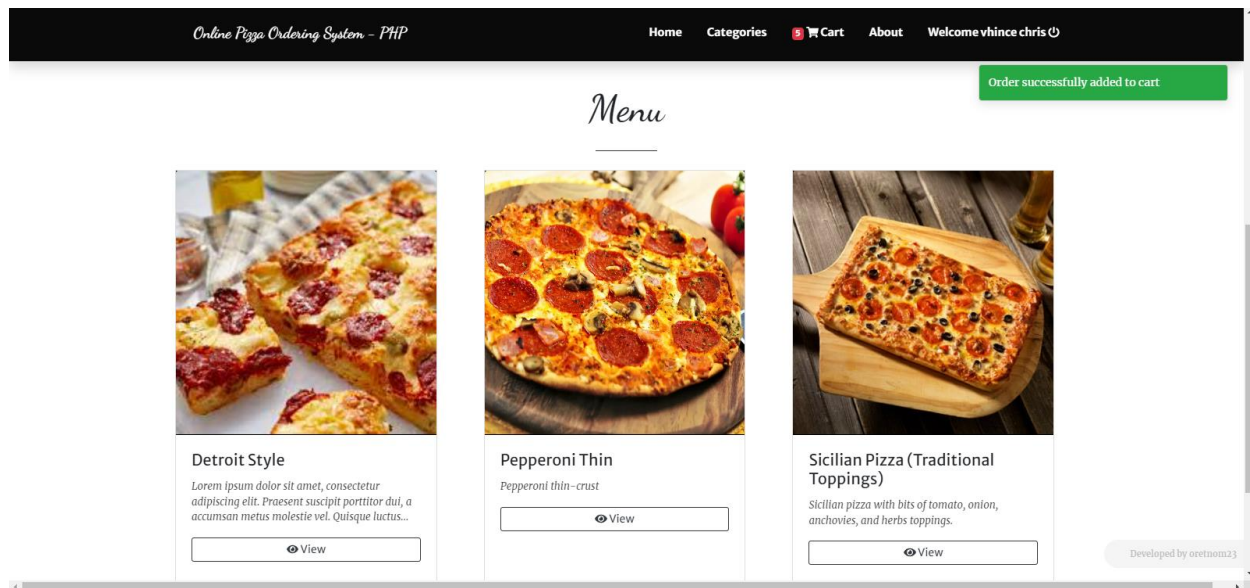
Online Pizza Ordering System - PHP

Home Categories 5 Cart About Welcome vhince chris

Order successfully added to cart

Menu

Detroit Style

Lorem ipsum dolor sit amet, consectetur adipiscing elit. Praesent suscipit porttitor dui, a accumsan metus molestie vel. Quisque luctus...

View

Pepperoni Thin

Pepperoni thin-crust

View

Sicilian Pizza (Traditional Toppings)

Sicilian pizza with bits of tomato, onion, anchovies, and herbs toppings.

View

Developed by oretnom23